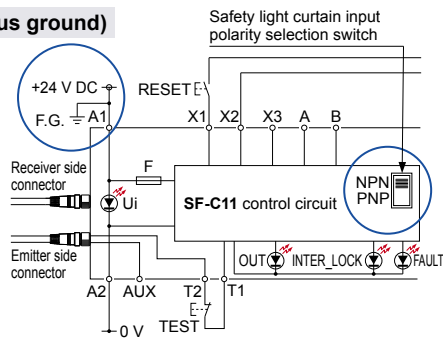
us ground)

Safety light curtain input polarity selection switch

+24 V DC
F.G.
A1
RESET
X1
X2
X3
A
B
Receiver side connector
F
Ui
SF-C11 control circuit
NPN
PNP
Emitter side connector
OUT
INTER_LOCK
FAULT
A2
AUX
T2
T1
TEST
0 V